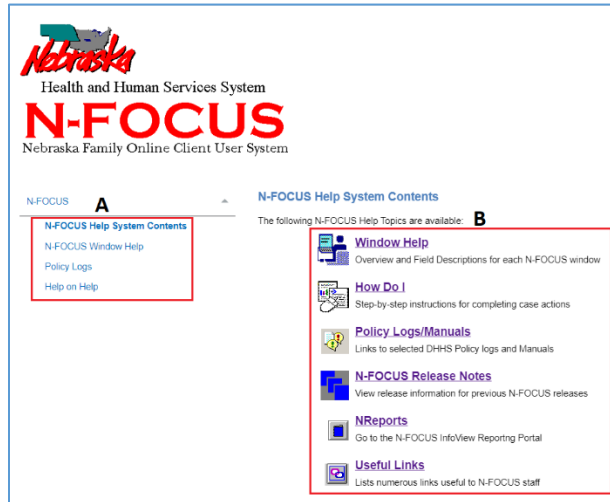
Nebraska
Health and Human Services System
N-FOCUS
Nebraska Family Online Client User System

N-FOCUS
A
N-FOCUS Help System Contents
N-FOCUS Window Help
Policy Logs
Help on Help

N-FOCUS Help System Contents
The following N-FOCUS Help Topics are available:
B

Window Help
Overview and Field Descriptions for each N-FOCUS window

How Do I
Step-by-step instructions for completing case actions

Policy Logs/Manuals
Links to selected DHHS Policy logs and Manuals

N-FOCUS Release Notes
View release information for previous N-FOCUS releases

NReports
Go to the N-FOCUS InfoView Reportng Portal

Useful Links
Lists numerous links useful to N-FOCUS staff